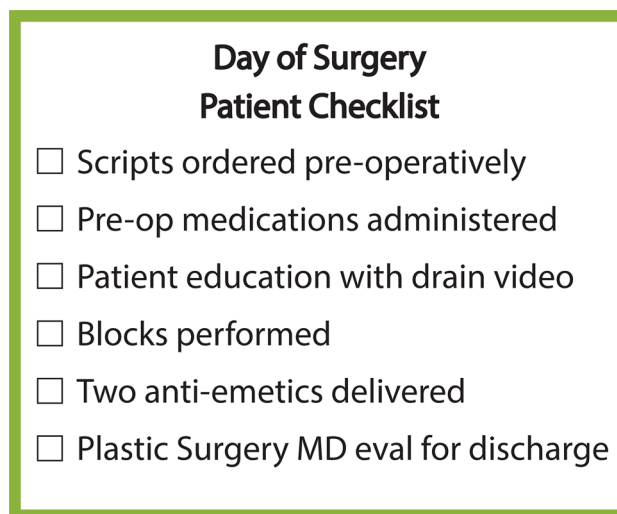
Day of Surgery
Patient Checklist

☐ Scripts ordered pre-operatively
☐ Pre-op medications administered
☐ Patient education with drain video
☐ Blocks performed
☐ Two anti-emetics delivered
☐ Plastic Surgery MD eval for discharge